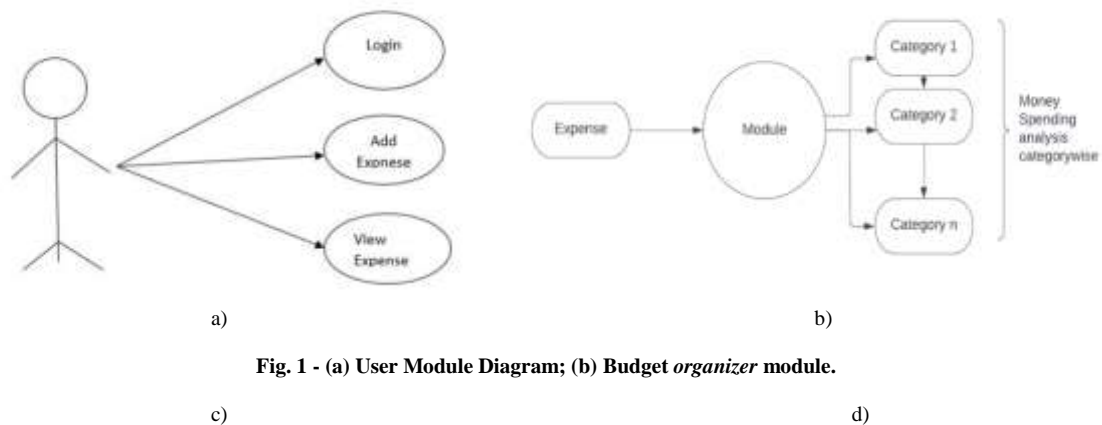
Login

Add Exonese

View Expense

Expense

Module

Category 1

Category 2

Category n

Money Spending analysis categorywise

a)

b)

Fig. 1 - (a) User Module Diagram; (b) Budget *organizer* module.

c)

d)